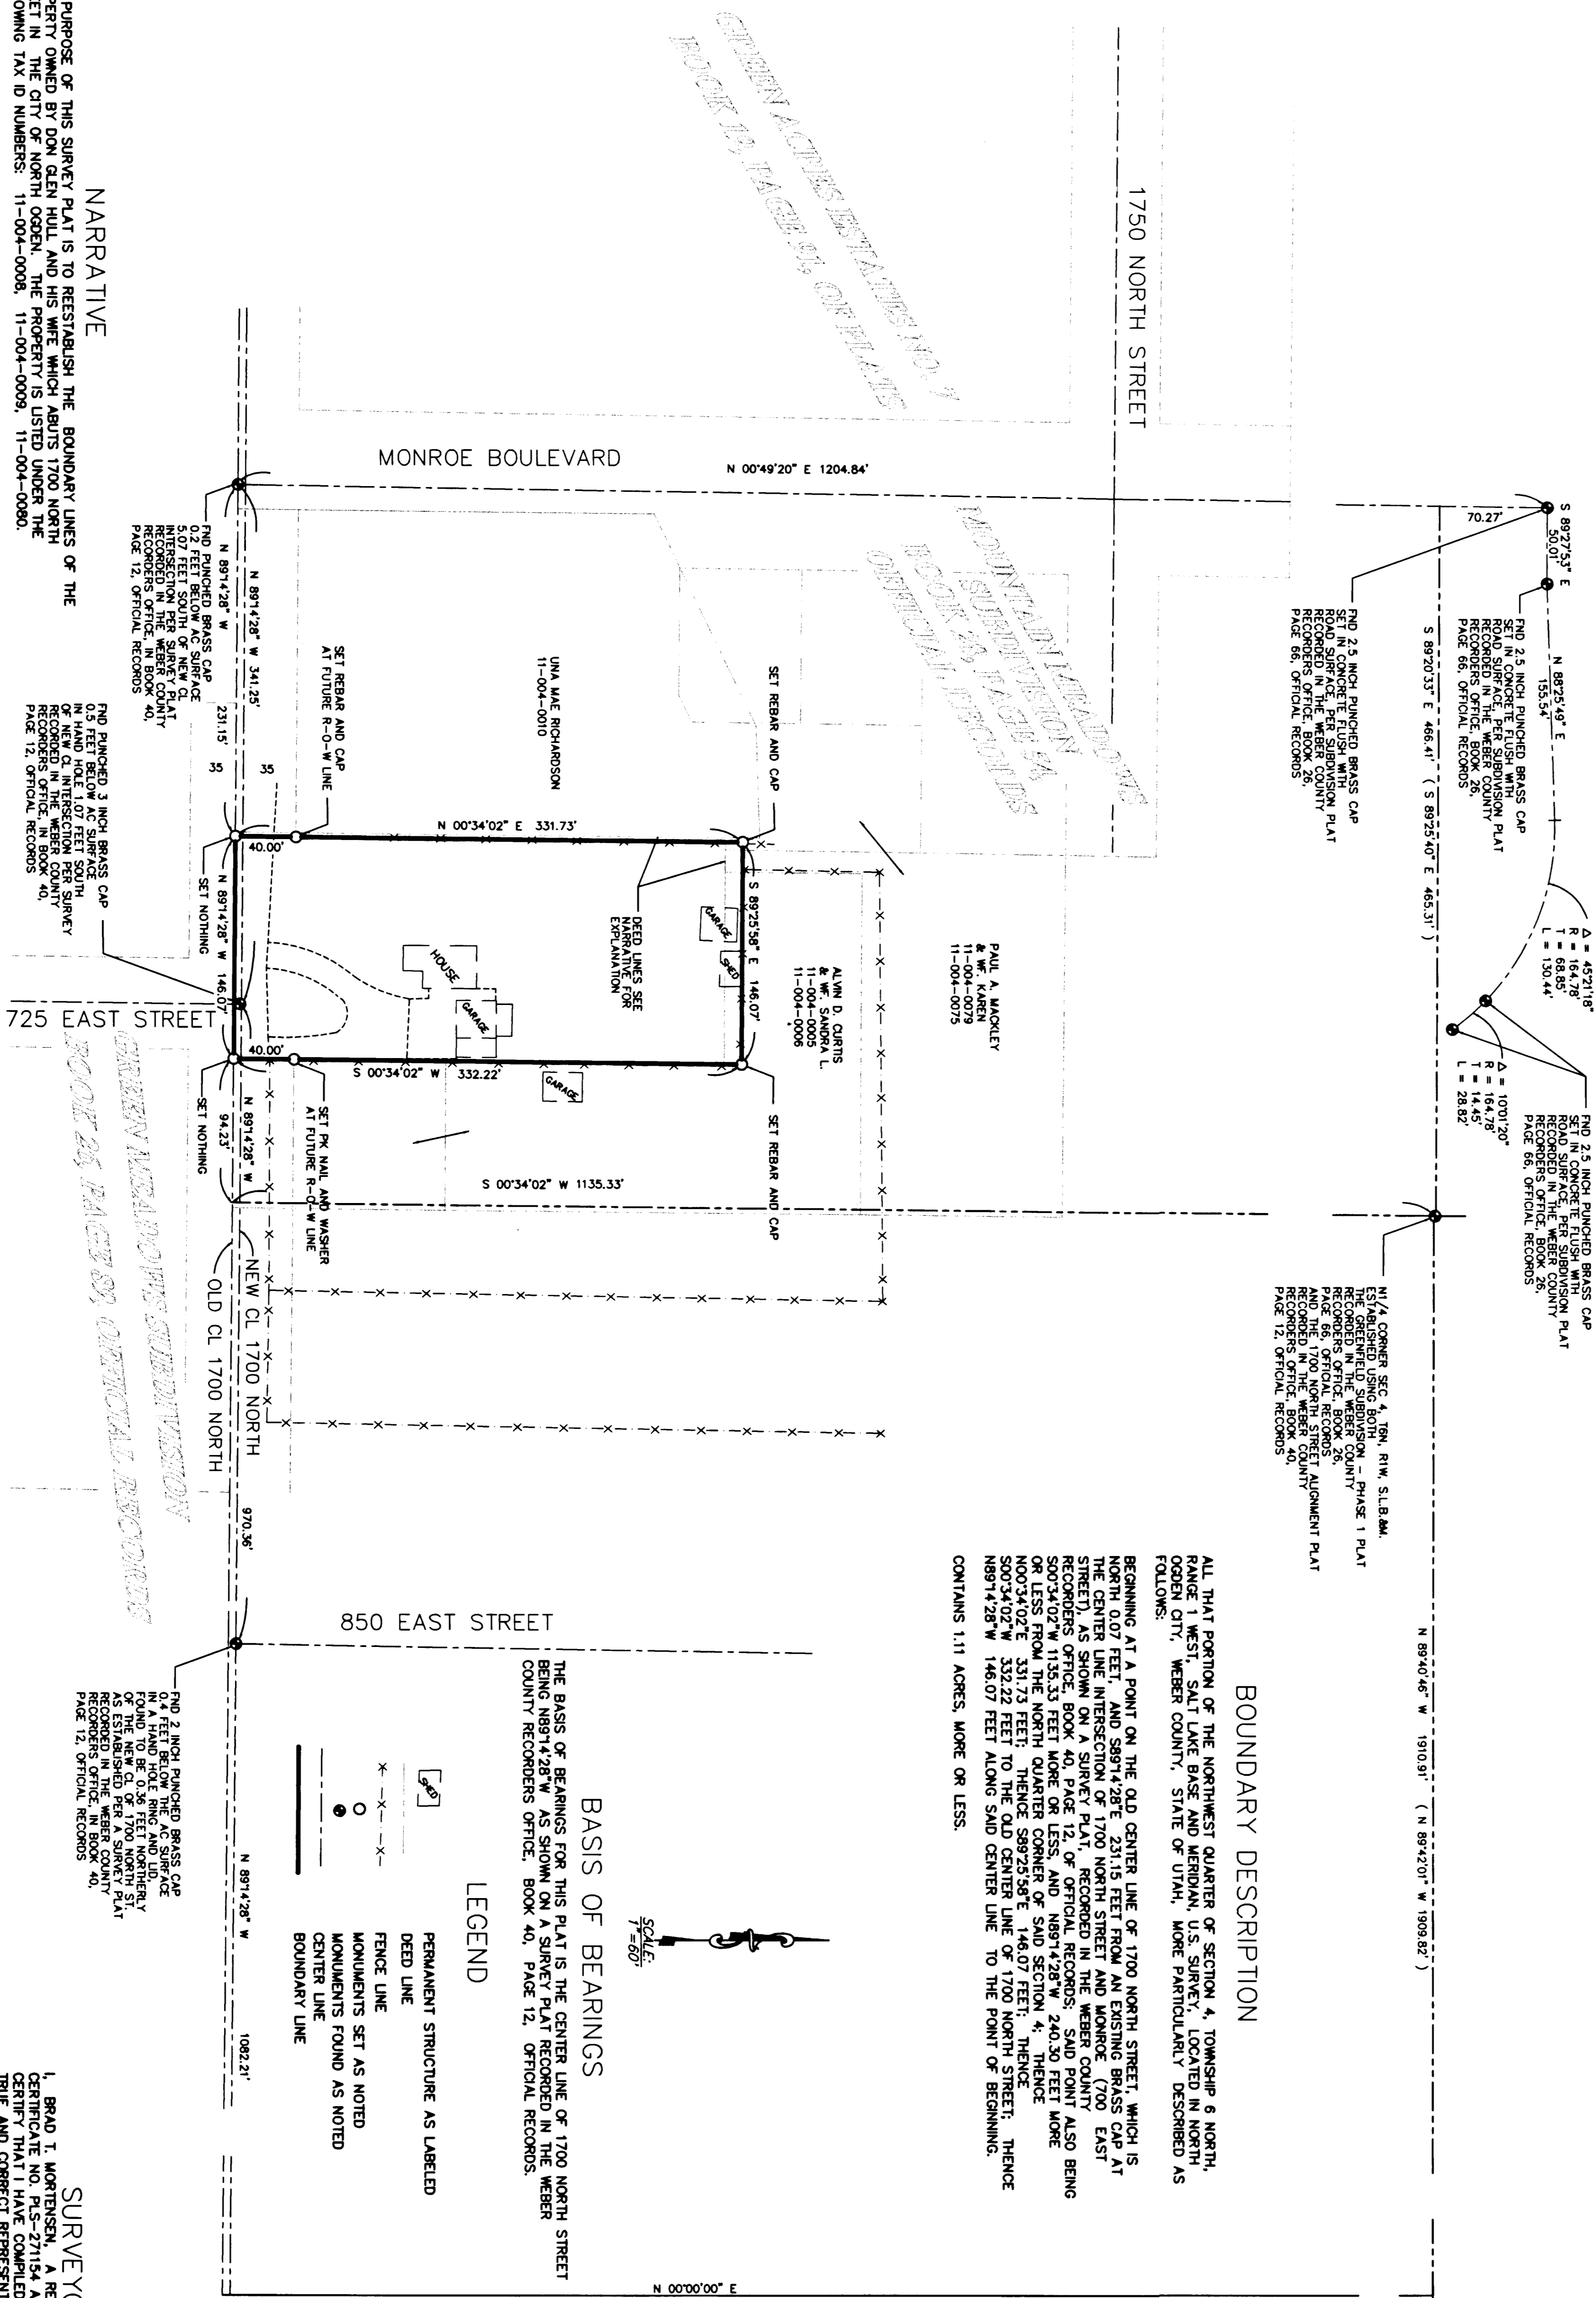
NARRATIVE

PURPOSE OF THIS SURVEY PLAT IS TO REESTABLISH THE BOUNDARY LINES OF THE PERTY OWNED BY DON GLEN HULL AND HIS WIFE WHICH ABUTS 1700 NORTH ET IN THE CITY OF NORTH OGDEN. THE PROPERTY IS LISTED UNDER THE OWING TAX ID NUMBERS: 11-004-0008, 11-004-0009, 11-004-0080.

GREEN ACRES ESTATES NO. 7
BOOK 19, PAGE 51, OF PLATS

1750 NORTH STREET

MONROE BOULEVARD

N 00°49'20" E 1204.84'

MOUNTAIN MEADOWS SUBDIVISION
BOOK 26, PAGE 66, OFFICIAL RECORDS

S 89°27'53" E 50.01'

70.27'

N 88°25'49" E 155.54'

FND 2.5 INCH PUNCHED BRASS CAP SET IN CONCRETE FLUSH WITH ROAD SURFACE, PER SUBDIVISION PLAT RECORDED IN THE WEBER COUNTY RECORDERS OFFICE, BOOK 26, PAGE 66, OFFICIAL RECORDS

FND 2.5 INCH PUNCHED BRASS CAP SET IN CONCRETE FLUSH WITH ROAD SURFACE, PER SUBDIVISION PLAT RECORDED IN THE WEBER COUNTY RECORDERS OFFICE, BOOK 26, PAGE 66, OFFICIAL RECORDS

S 89°20'33" E 466.41' ( S 89°25'40" E 465.31' )

Δ = 45°21'18"
R = 164.78'
T = 68.85'
L = 130.44'

Δ = 10°01'20"
R = 164.78'
T = 14.45'
L = 28.82'

FND 2.5 INCH PUNCHED BRASS CAP SET IN CONCRETE FLUSH WITH ROAD SURFACE, PER SUBDIVISION PLAT RECORDED IN THE WEBER COUNTY RECORDERS OFFICE, BOOK 26, PAGE 66, OFFICIAL RECORDS

N1/4 CORNER SEC 4, T6N, R1W, S.L.B.&M. ESTABLISHED USING BOTH THE GREENFIELD SUBDIVISION - PHASE 1 PLAT RECORDED IN THE WEBER COUNTY RECORDERS OFFICE, BOOK 26, PAGE 66, OFFICIAL RECORDS AND THE 1700 NORTH STREET ALIGNMENT PLAT RECORDED IN THE WEBER COUNTY RECORDERS OFFICE, BOOK 40, PAGE 12, OFFICIAL RECORDS

N 89°14'28" W 341.25'
231.15'
35
35

FND PUNCHED BRASS CAP 0.2 FEET BELOW AC SURFACE 5.07 FEET SOUTH OF NEW CL INTERSECTION PER SURVEY PLAT, RECORDED IN THE WEBER COUNTY RECORDERS OFFICE, IN BOOK 40, PAGE 12, OFFICIAL RECORDS

FND PUNCHED 3 INCH BRASS CAP 0.5 FEET BELOW AC SURFACE IN HAND HOLE 1.07 FEET SOUTH OF NEW CL INTERSECTION PER SURVEY RECORDED IN THE WEBER COUNTY RECORDERS OFFICE, IN BOOK 40, PAGE 12, OFFICIAL RECORDS

UNA MAE RICHARDSON
11-004-0010

SET REBAR AND CAP AT FUTURE R-O-W LINE

SET REBAR AND CAP

N 00°34'02" E 331.73'

40.00'

SET NOTHING

N 89°14'28" W 146.07'

DEED LINES SEE NARRATIVE FOR EXPLANATION

HOUSE
GARAGE
SHED
GARAGE
GARAGE

S 89°25'58" E 146.07'

PAUL A. MACKLEY & WF. KAREN
11-004-0079
11-004-0075

ALVIN D. CURTIS & WF. SANDRA L.
11-004-0005
11-004-0006

725 EAST STREET

40.00'

S 00°34'02" W 332.22'

SET NOTHING

94.23'

N 89°14'28" W

SET PK NAIL AND WASHER AT FUTURE R-O-W LINE

SET REBAR AND CAP

S 00°34'02" W 1135.33'

NEW CL 1700 NORTH

OLD CL 1700 NORTH

GREEN MEADOWS SUBDIVISION
BOOK 24, PAGE 89, OFFICIAL RECORDS

970.36'

850 EAST STREET

FND 2 INCH PUNCHED BRASS CAP 0.4 FEET BELOW THE AC SURFACE IN A HAND HOLE RING AND LID. FOUND TO BE 0.36 FEET NORTHERLY OF THE NEW CL OF 1700 NORTH ST. AS ESTABLISHED PER A SURVEY PLAT RECORDED IN THE WEBER COUNTY RECORDERS OFFICE, IN BOOK 40, PAGE 12, OFFICIAL RECORDS

N 89°14'28" W

1082.21'

N 00°00'00" E

N 89°40'46" W 1910.91' ( N 89°42'01" W 1909.82' )

BOUNDARY DESCRIPTION

ALL THAT PORTION OF THE NORTHWEST QUARTER OF SECTION 4, TOWNSHIP 6 NORTH, RANGE 1 WEST, SALT LAKE BASE AND MERIDIAN, U.S. SURVEY, LOCATED IN NORTH OGDEN CITY, WEBER COUNTY, STATE OF UTAH, MORE PARTICULARLY DESCRIBED AS FOLLOWS:

BEGINNING AT A POINT ON THE OLD CENTER LINE OF 1700 NORTH STREET, WHICH IS NORTH 0.07 FEET, AND S89°14'28"E 231.15 FEET FROM AN EXISTING BRASS CAP AT THE CENTER LINE INTERSECTION OF 1700 NORTH STREET AND MONROE (700 EAST STREET), AS SHOWN ON A SURVEY PLAT, RECORDED IN THE WEBER COUNTY RECORDERS OFFICE, BOOK 40, PAGE 12, OF OFFICIAL RECORDS; SAID POINT ALSO BEING S00°34'02"W 1135.33 FEET MORE OR LESS, AND N89°14'28"W 240.30 FEET MORE OR LESS FROM THE NORTH QUARTER CORNER OF SAID SECTION 4; THENCE N00°34'02"E 331.73 FEET; THENCE S89°25'58"E 146.07 FEET; THENCE S00°34'02"W 332.22 FEET TO THE OLD CENTER LINE OF 1700 NORTH STREET; THENCE N89°14'28"W 146.07 FEET ALONG SAID CENTER LINE TO THE POINT OF BEGINNING.

CONTAINS 1.11 ACRES, MORE OR LESS.

SCALE: 1"=60'

BASIS OF BEARINGS

THE BASIS OF BEARINGS FOR THIS PLAT IS THE CENTER LINE OF 1700 NORTH STREET BEING N89°14'28"W AS SHOWN ON A SURVEY PLAT RECORDED IN THE WEBER COUNTY RECORDERS OFFICE, BOOK 40, PAGE 12, OFFICIAL RECORDS.

LEGEND

SHED PERMANENT STRUCTURE AS LABELED
DEED LINE
FENCE LINE
MONUMENTS SET AS NOTED
MONUMENTS FOUND AS NOTED
CENTER LINE
BOUNDARY LINE

SURVEY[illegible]

I, BRAD T. MORTENSEN, A RE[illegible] CERTIFICATE NO. PLS-271154 A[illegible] CERTIFY THAT I HAVE COMPILED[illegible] TRUE AND CORRECT REPRESEN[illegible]